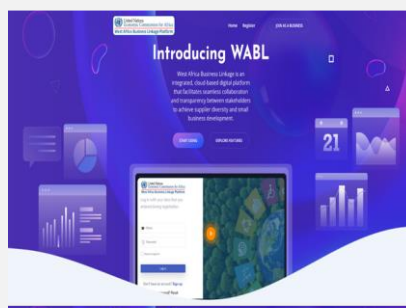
West Africa Business Linkage Platform

Home Register JOIN AS A BUSINESS

Introducing WABL

West Africa Business Linkage is an integrated, cloud based digital platform that facilitates seamless collaboration and transparency between stakeholders to achieve supplier diversity and small business development.

START USING EXPLORE FEATURES

21

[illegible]